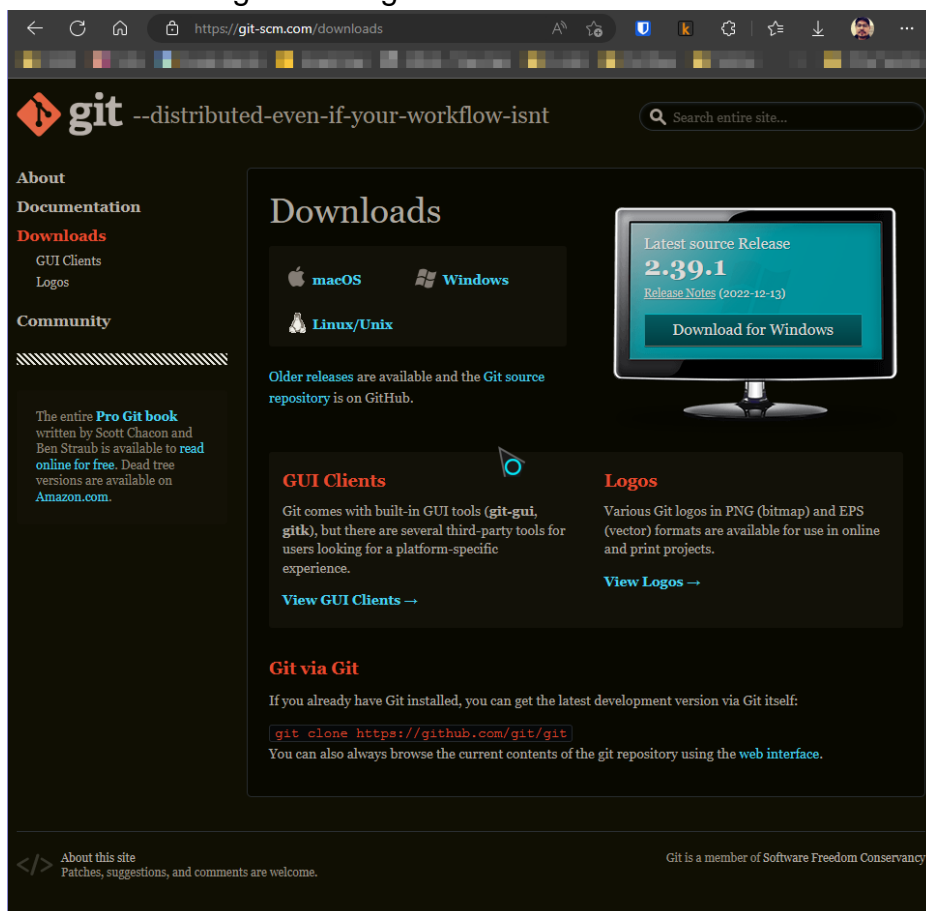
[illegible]

https://git-scm.com/downloads

git --distributed-even-if-your-workflow-isnt

Search entire site...

About
Documentation
Downloads
GUI Clients
Logos
Community

The entire Pro Git book written by Scott Chacon and Ben Straub is available to read online for free. Dead tree versions are available on Amazon.com.

Downloads

macOS
Windows
Linux/Unix

Older releases are available and the Git source repository is on GitHub.

Latest source Release
2.39.1
Release Notes (2022-12-13)
Download for Windows

GUI Clients

Git comes with built-in GUI tools (git-gui, gitk), but there are several third-party tools for users looking for a platform-specific experience.

View GUI Clients →

Logos

Various Git logos in PNG (bitmap) and EPS (vector) formats are available for use in online and print projects.

View Logos →

Git via Git

If you already have Git installed, you can get the latest development version via Git itself:

git clone https://github.com/git/git

You can also always browse the current contents of the git repository using the web interface.

About this site
Patches, suggestions, and comments are welcome.

Git is a member of Software Freedom Conservancy